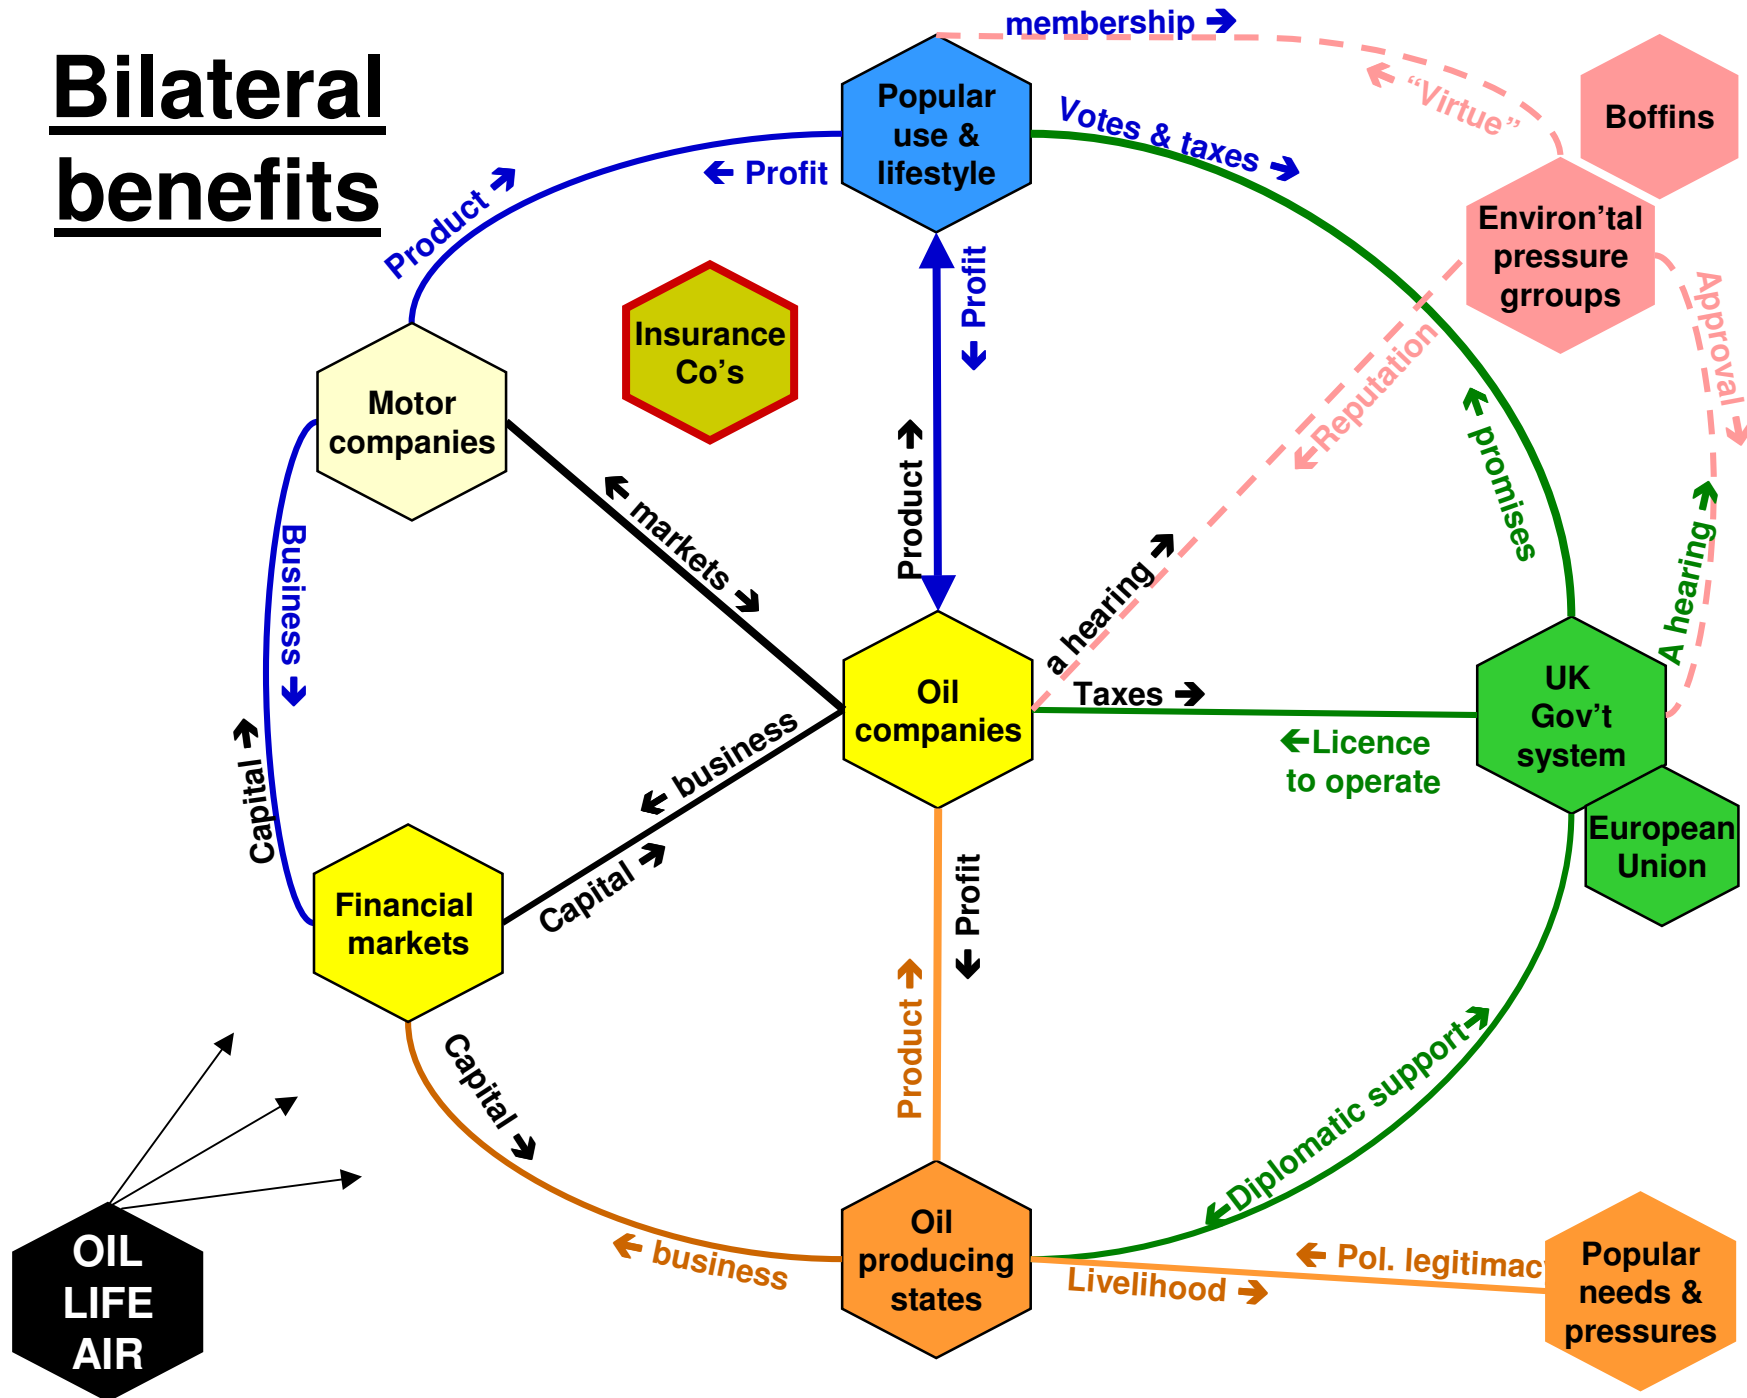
Bilateral benefits

membership →

Popular use & lifestyle

Votes & taxes →

← "Virtue"

Boffins

← Profit

Product →

Environ'tal pressure grroups

Profit ↓

Approval

Insurance Co's

Motor companies

← Reputation

← markets →

Product →

← promises

Business ↓

a hearing →

A hearing →

Oil companies

Taxes →

UK Gov't system

← business

← Licence to operate

Capital →

European Union

Capital →

Profit ↓

Financial markets

Product →

Capital →

← Diplomatic support →

OIL LIFE AIR

← business

Oil producing states

← Pol. legitimac

Livelihood →

Popular needs & pressures